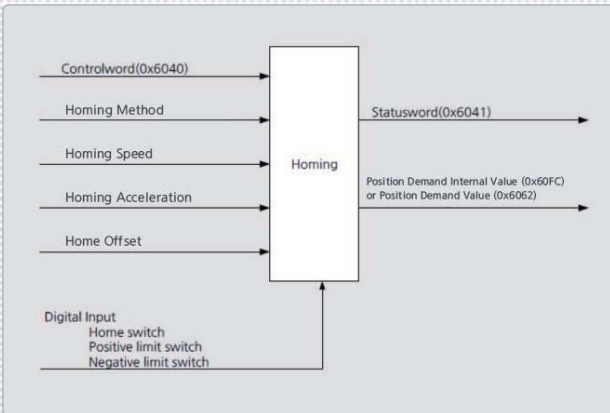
Controlword(0x6040)

Homing Method

Homing Speed

Homing Acceleration

Home Offset

Homing

Statusword(0x6041)

Position Demand Internal Value (0x60FC)
or Position Demand Value (0x6062)

Digital Input
Home switch
Positive limit switch
Negative limit switch